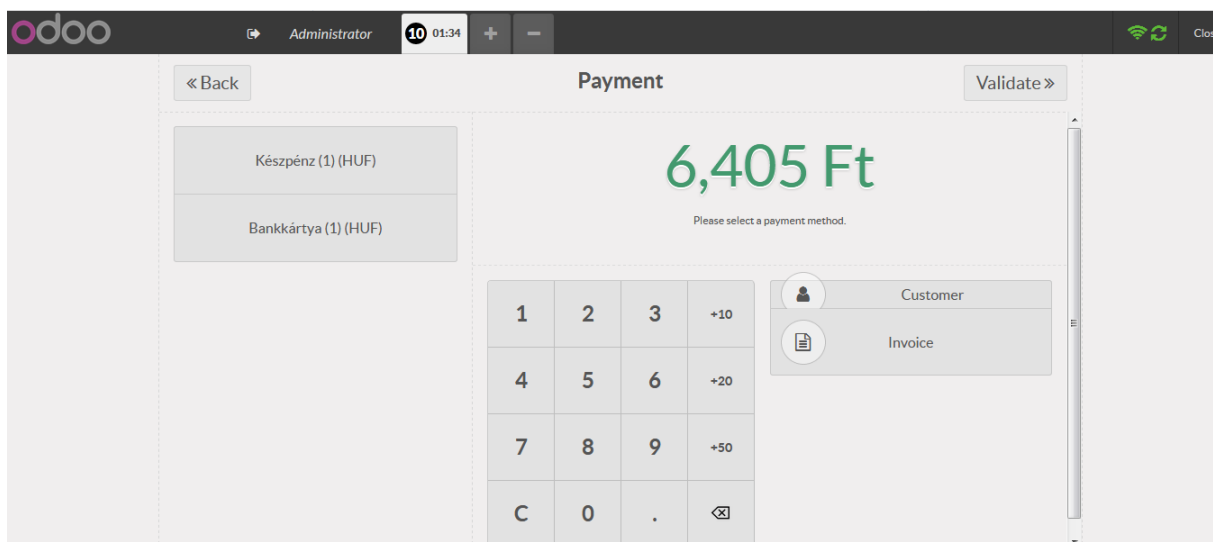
odoo

Administrator

10 01:34

+ −

Clos

« Back

Payment

Validate »

Készpénz (1) (HUF)

Bankkártya (1) (HUF)

6,405 Ft

Please select a payment method.

| 1 | 2 | 3 | +10 |
|---|---|---|---|
| 4 | 5 | 6 | +20 |
| 7 | 8 | 9 | +50 |
| C | 0 | . | ⌫ |

Customer

Invoice